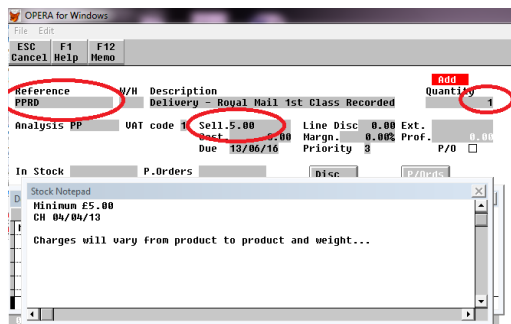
OPERA for Windows

File Edit

ESC Cancel

F1 Help

F12 Memo

Add

Reference

W/H

Description

Quantity

PPRD

Delivery - Royal Mail 1st Class Recorded

1

Analysis PP

VAT code 1

Sell 5.00

Line Disc 0.00

Ext.

Cost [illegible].00

Margn. 0.00%

Prof. 0.00

Due 13/06/16

Priority 3

P/O

In Stock

P.Orders

Disc

P/Ords

Stock Notepad

Minimum £5.00
CH 04/04/13

Charges will vary from product to product and weight...